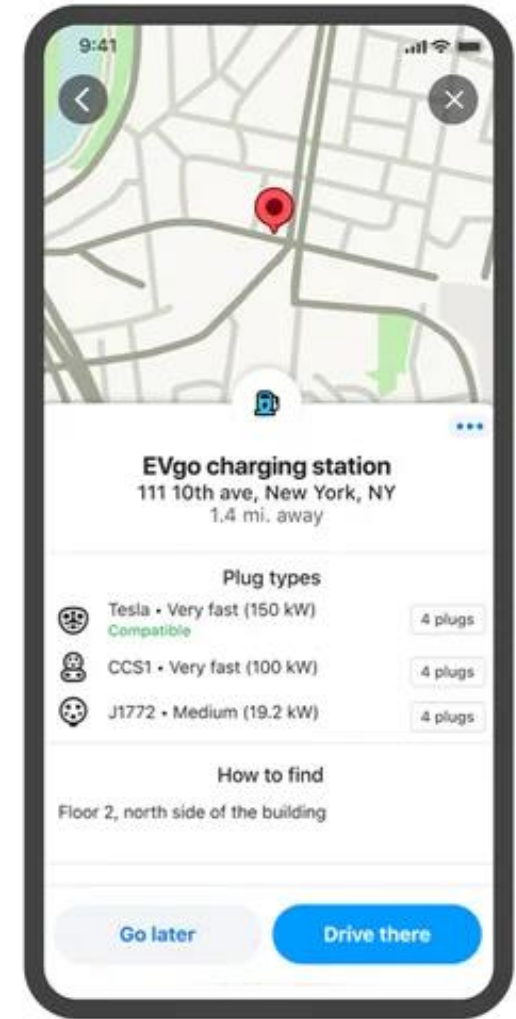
9:41

EVgo charging station
111 10th ave, New York, NY
1.4 mi. away

Plug types

Tesla • Very fast (150 kW)
Compatible
4 plugs

CCS1 • Very fast (100 kW)
4 plugs

J1772 • Medium (19.2 kW)
4 plugs

How to find

Floor 2, north side of the building

Go later

Drive there